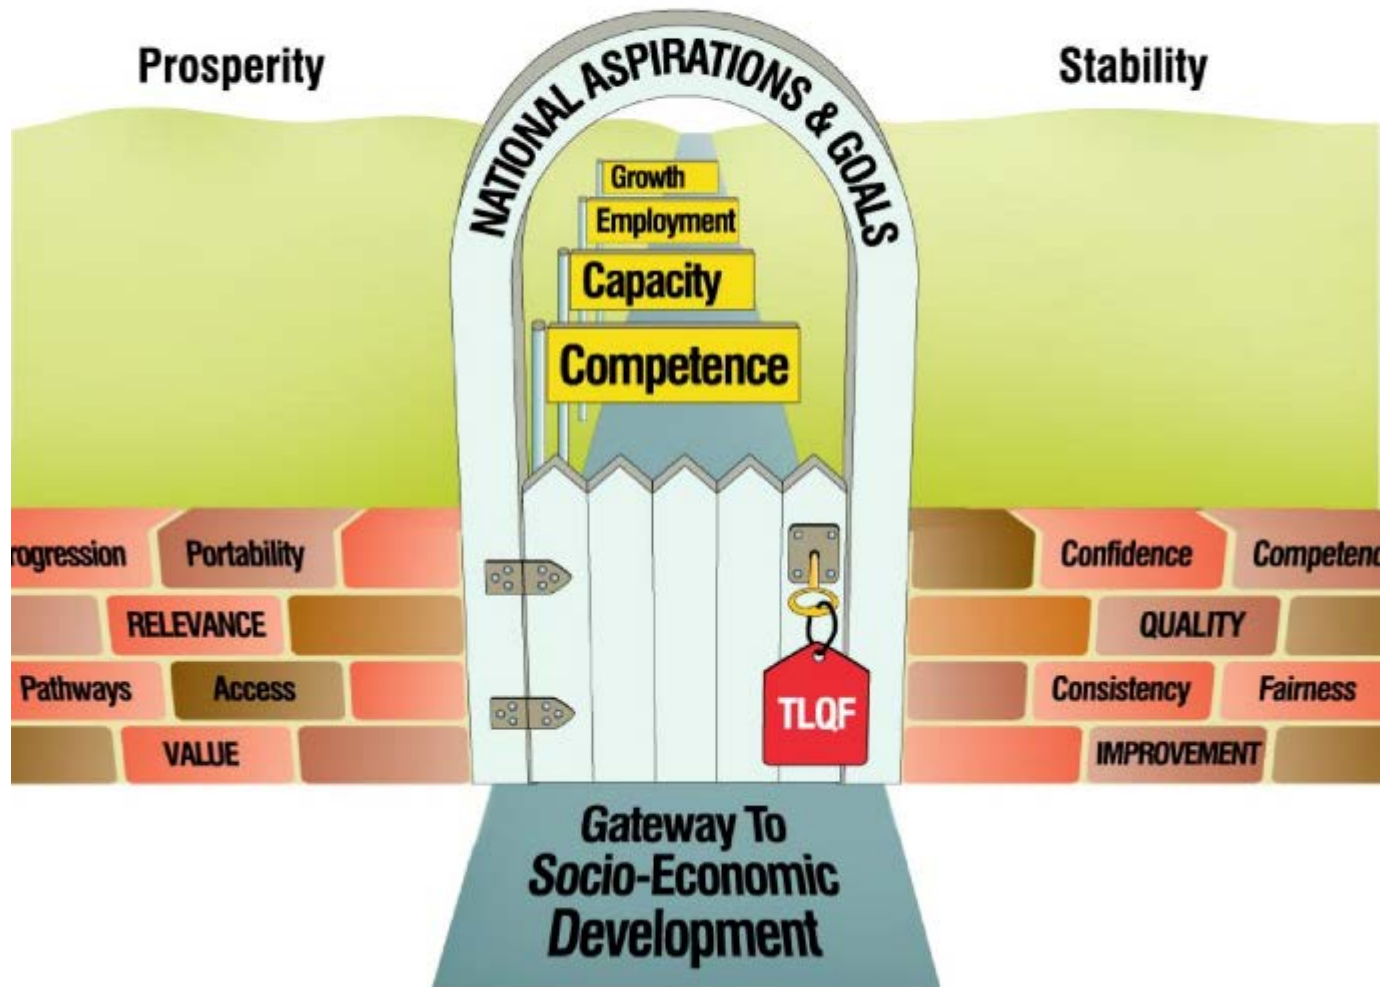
Prosperity

Stability

NATIONAL ASPIRATIONS & GOALS

Growth

Employment

Capacity

Competence

rogression

Portability

RELEVANCE

Pathways

Access

VALUE

Confidence

Competenc

QUALITY

Consistency

Fairness

IMPROVEMENT

TLQF

Gateway To Socio-Economic Development